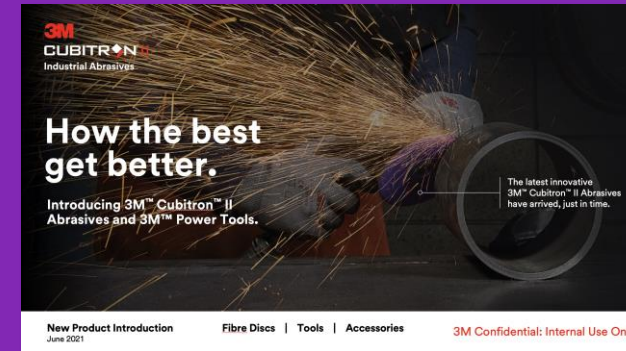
3M
CUBITRON II
Industrial Abrasives

How the best get better.

Introducing 3M™ Cubitron™ II Abrasives and 3M™ Power Tools.

The latest innovative 3M™ Cubitron™ II Abrasives have arrived, just in time.

New Product Introduction
June 2021

Fibre Discs | Tools | Accessories

3M Confidential: Internal Use On